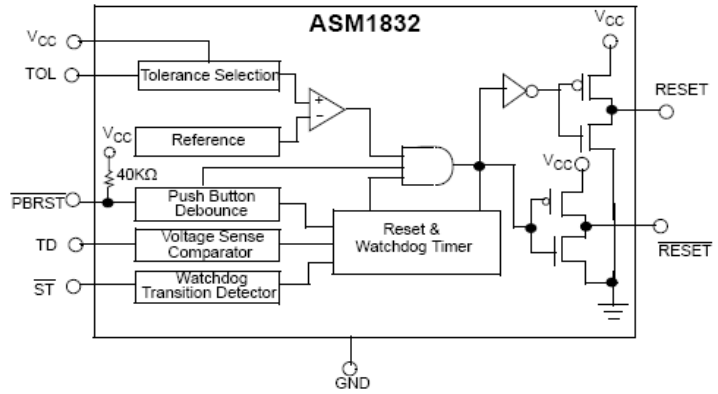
ASM1832

$V_{CC}$
TOL
Tolerance Selection
+
-
$V_{CC}$
Reference
40KΩ
$\overline{PBRST}$
Push Button Debounce
TD
Voltage Sense Comparator
$\overline{ST}$
Watchdog Transition Detector
Reset & Watchdog Timer
$V_{CC}$
RESET
$V_{CC}$
$\overline{RESET}$
GND